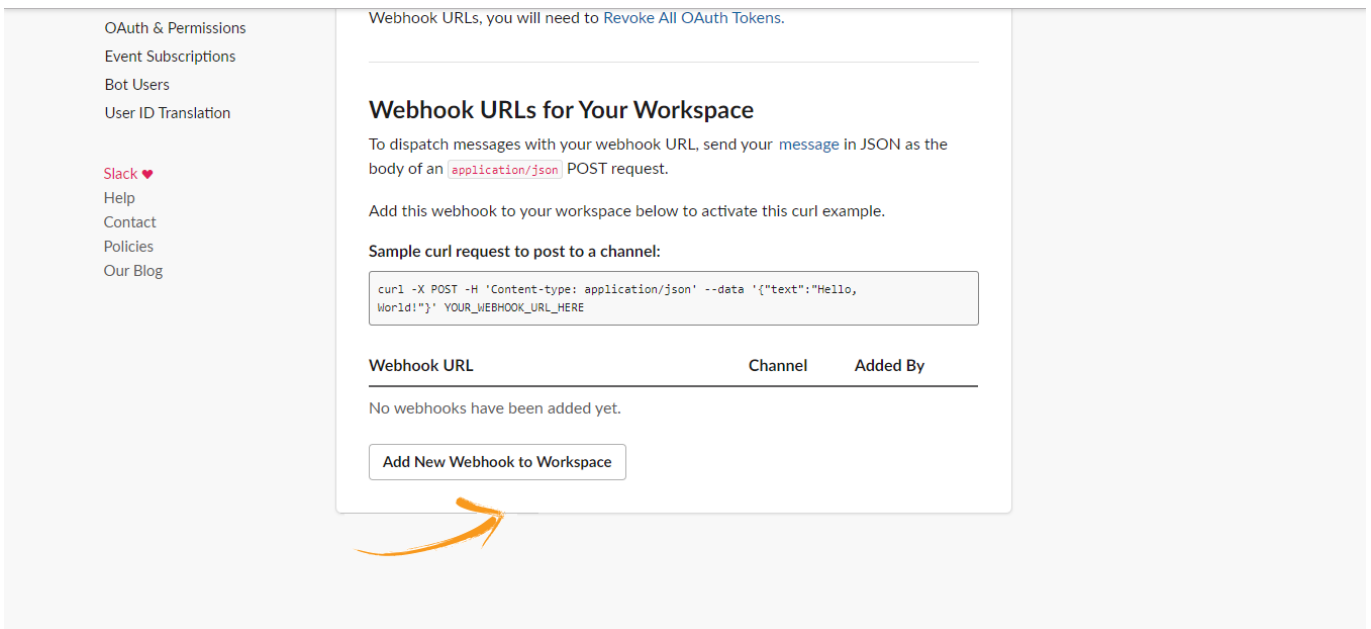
OAuth & Permissions
Event Subscriptions
Bot Users
User ID Translation

Slack ❤
Help
Contact
Policies
Our Blog

Webhook URLs, you will need to Revoke All OAuth Tokens.

Webhook URLs for Your Workspace

To dispatch messages with your webhook URL, send your message in JSON as the body of an application/json POST request.

Add this webhook to your workspace below to activate this curl example.

Sample curl request to post to a channel:

curl -X POST -H 'Content-type: application/json' --data '{"text":"Hello, World!"}' YOUR_WEBHOOK_URL_HERE

| Webhook URL | Channel | Added By |
|---|---|---|
| No webhooks have been added yet. | | |

Add New Webhook to Workspace